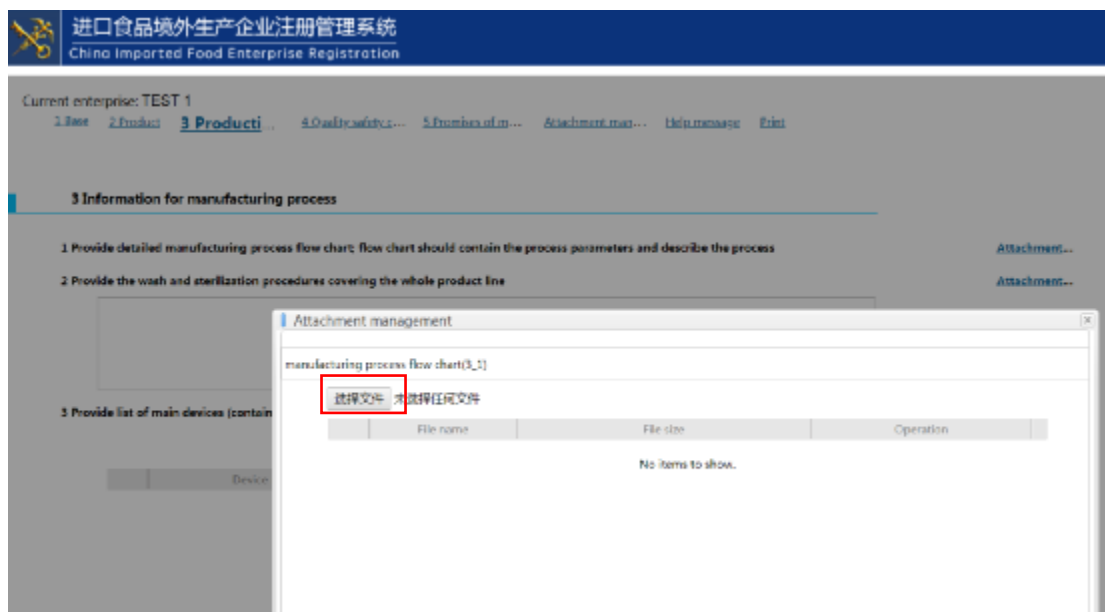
进口食品境外生产企业注册管理系统
China Imported Food Enterprise Registration

Current enterprise: TEST 1
1.Base 2.Product 3 Producti... 4.Quality safety c... 5.Promises of m... Attachment man... Help message Print

3 Information for manufacturing process

1 Provide detailed manufacturing process flow chart; flow chart should contain the process parameters and describe the process Attachment...

2 Provide the wash and sterilization procedures covering the whole product line Attachment...

3 Provide list of main devices (contain

Device

Attachment management

manufacturing process flow chart(3_1)

选择文件 未选择任何文件

| | File name | File size | Operation |
|---|---|---|---|

No items to show.